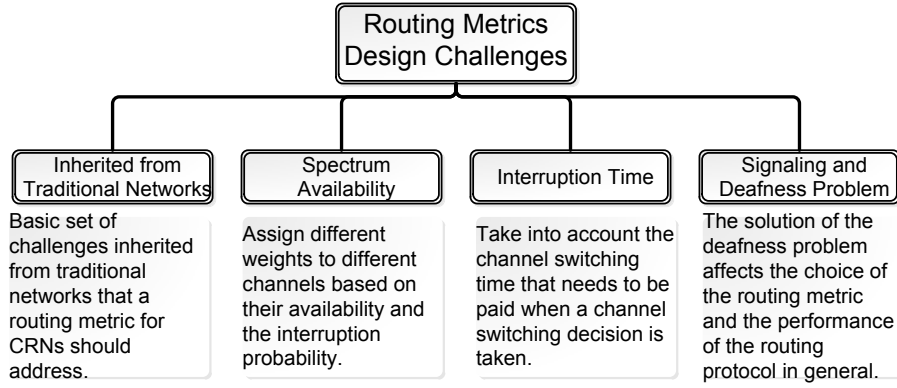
Routing Metrics Design Challenges

Inherited from Traditional Networks

Basic set of challenges inherited from traditional networks that a routing metric for CRNs should address.

Spectrum Availability

Assign different weights to different channels based on their availability and the interruption probability.

Interruption Time

Take into account the channel switching time that needs to be paid when a channel switching decision is taken.

Signaling and Deafness Problem

The solution of the deafness problem affects the choice of the routing metric and the performance of the routing protocol in general.